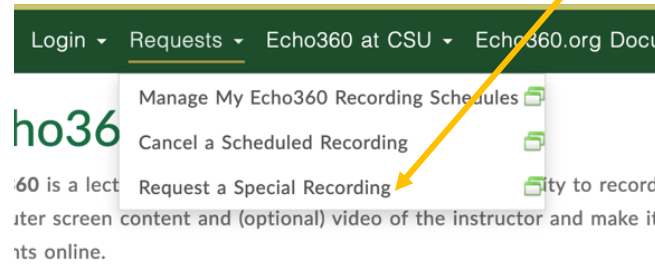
Login ▾ Requests ▾ Echo360 at CSU ▾ Echo360.org Docu

Manage My Echo360 Recording Schedules

Cancel a Scheduled Recording

Request a Special Recording

ho36

60 is a lect ity to record

uter screen content and (optional) video of the instructor and make it

nts online.